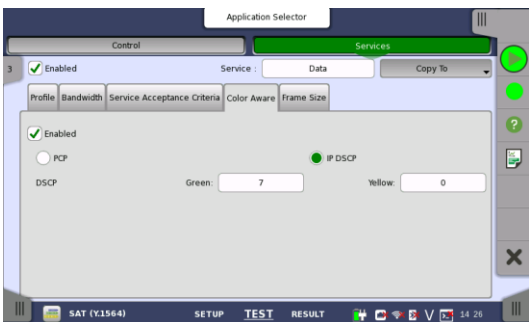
Application Selector

Control

Services

3

Enabled

Service :

Data

Copy To

Profile

Bandwidth

Service Acceptance Criteria

Color Aware

Frame Size

Enabled

PCP

IP DSCP

DSCP

Green:

7

Yellow:

0

SAT (Y.1564)

SETUP

TEST

RESULT

14 26